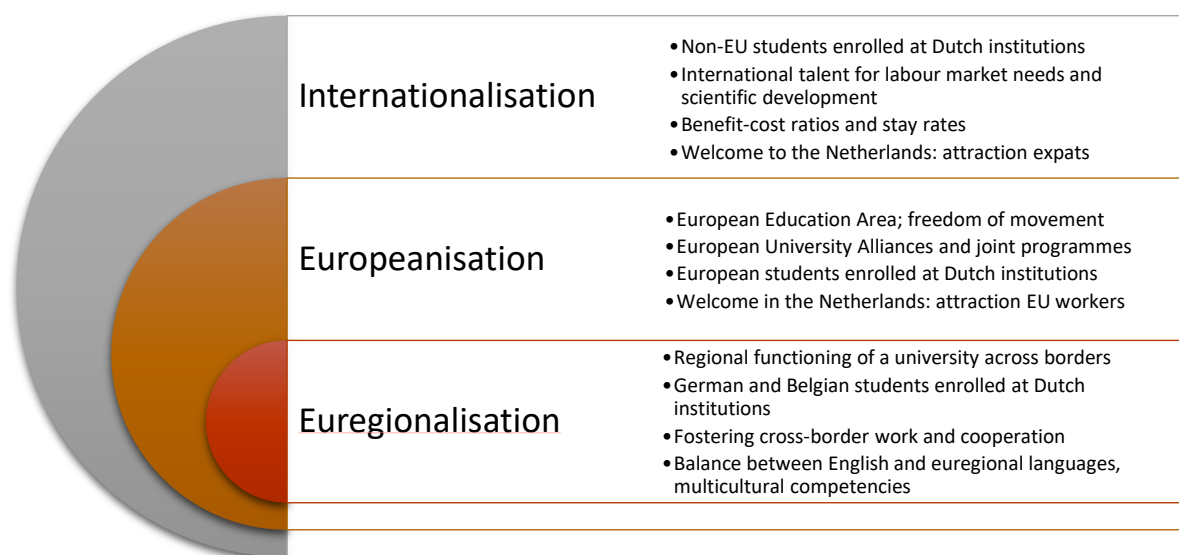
Internationalisation

- Non-EU students enrolled at Dutch institutions
- International talent for labour market needs and scientific development
- Benefit-cost ratios and stay rates
- Welcome to the Netherlands: attraction expats

Europeanisation

- European Education Area; freedom of movement
- European University Alliances and joint programmes
- European students enrolled at Dutch institutions
- Welcome in the Netherlands: attraction EU workers

Euregionalisation

- Regional functioning of a university across borders
- German and Belgian students enrolled at Dutch institutions
- Fostering cross-border work and cooperation
- Balance between English and euregional languages, multicultural competencies